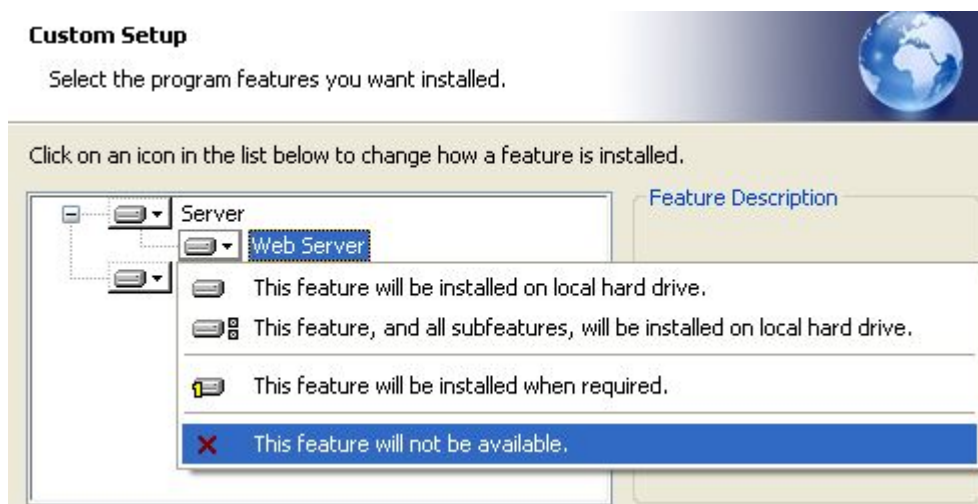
Custom Setup

Select the program features you want installed.

Click on an icon in the list below to change how a feature is installed.

Server

Web Server

Feature Description

This feature will be installed on local hard drive.

This feature, and all subfeatures, will be installed on local hard drive.

This feature will be installed when required.

This feature will not be available.